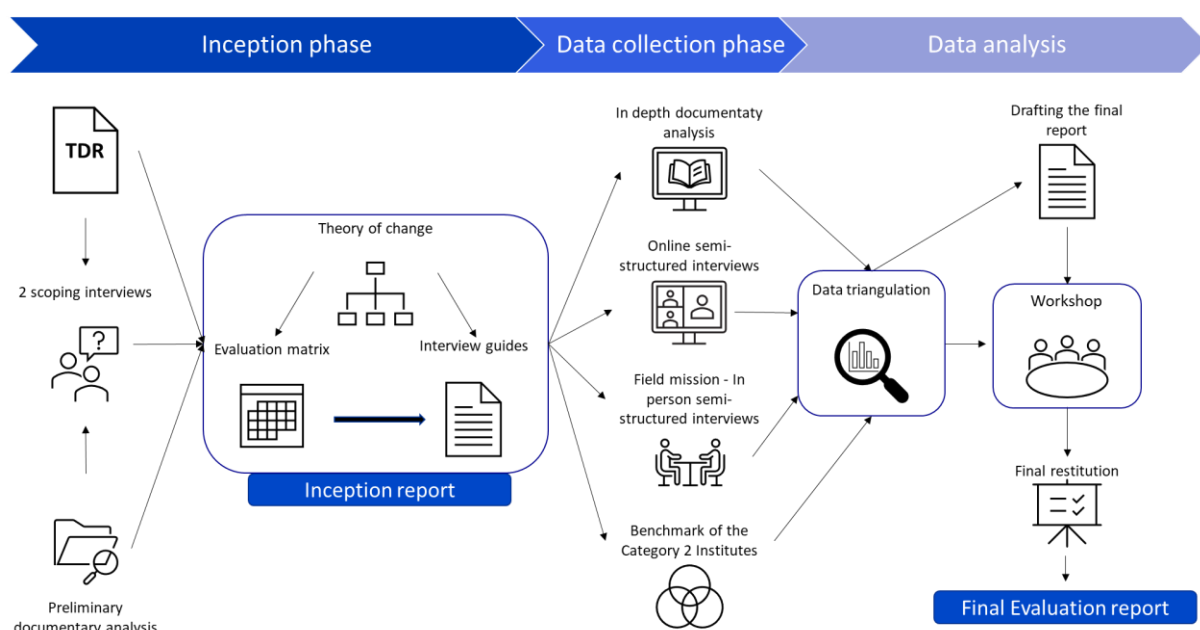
Inception phase

Data collection phase

Data analysis

TDR

2 scoping interviews

Preliminary documentary analysis

Theory of change

Evaluation matrix

Interview guides

Inception report

In depth documentaty analysis

Online semi-structured interviews

Field mission - In person semi-structured interviews

Benchmark of the Category 2 Institutes

Data triangulation

Drafting the final report

Workshop

Final restitution

Final Evaluation report